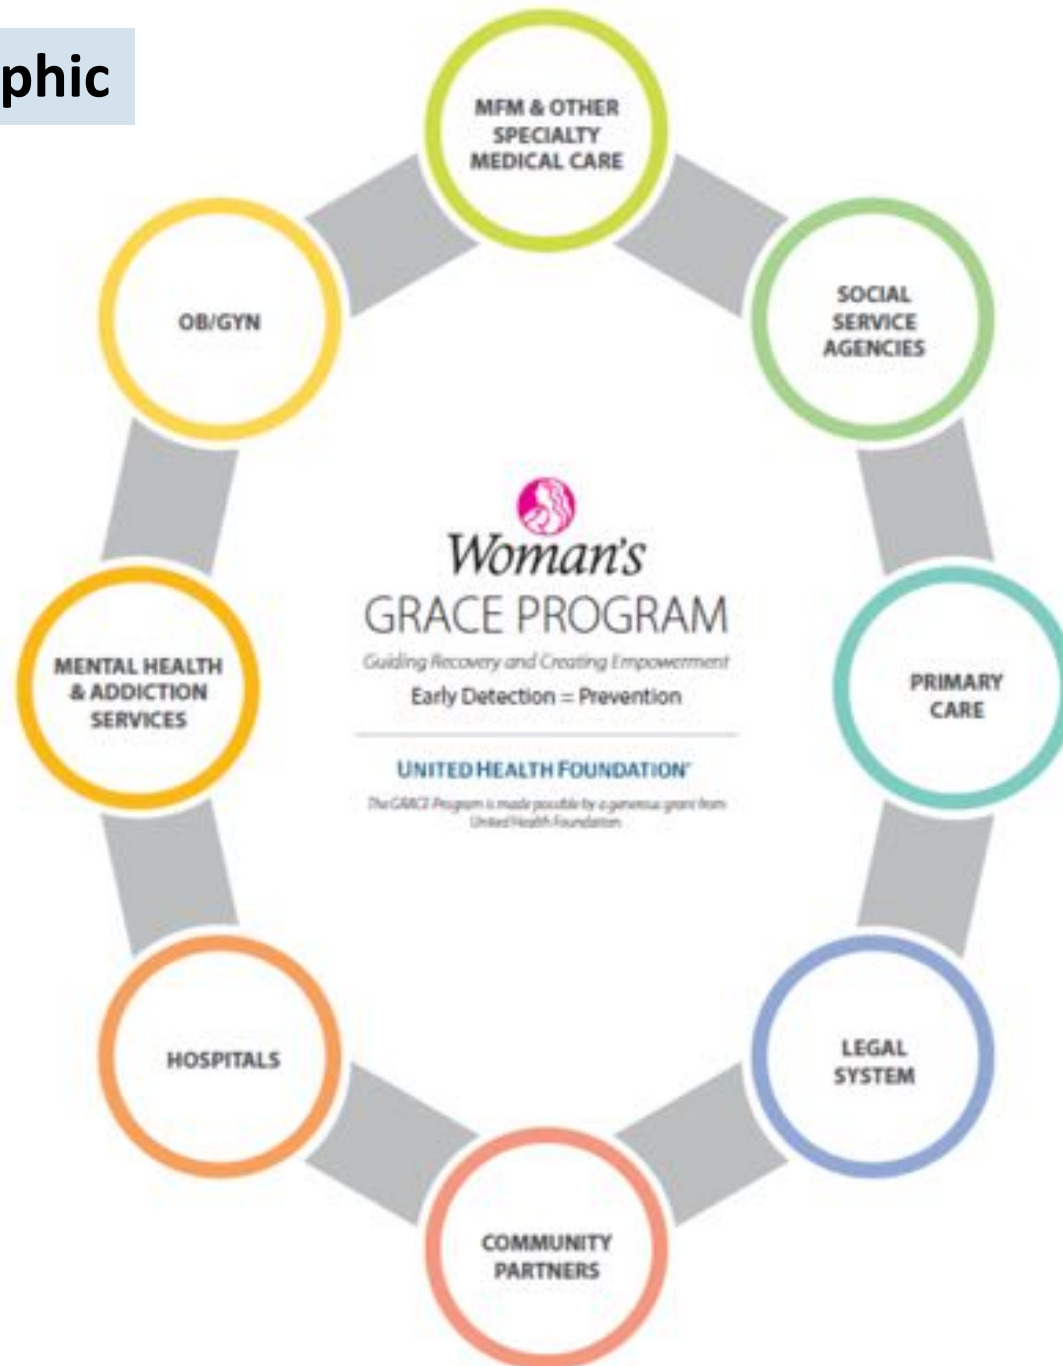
phic

MFM & OTHER SPECIALTY MEDICAL CARE

SOCIAL SERVICE AGENCIES

PRIMARY CARE

LEGAL SYSTEM

COMMUNITY PARTNERS

HOSPITALS

MENTAL HEALTH & ADDICTION SERVICES

OB/GYN

Woman's
GRACE PROGRAM
Guiding Recovery and Creating Empowerment
Early Detection = Prevention

UNITED HEALTH FOUNDATION

The GRACE Program is made possible by a generous grant from United Health Foundation